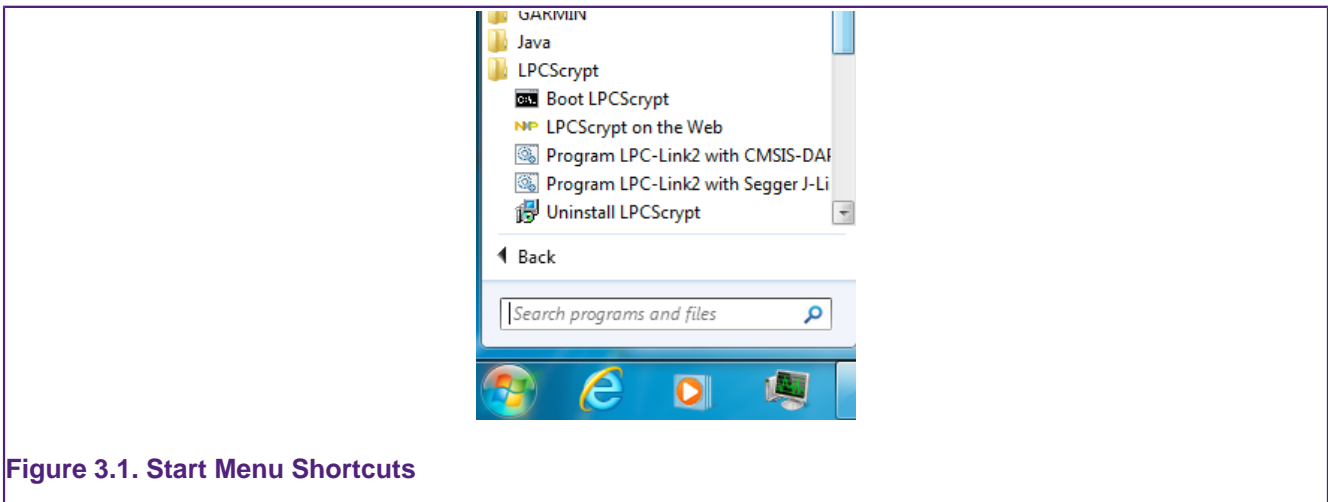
GARMIN
Java
LPCScrypt
Boot LPCScrypt
LPCScrypt on the Web
Program LPC-Link2 with CMSIS-DAF
Program LPC-Link2 with Segger J-Li
Uninstall LPCScrypt
Back
Search programs and files

Figure 3.1. Start Menu Shortcuts